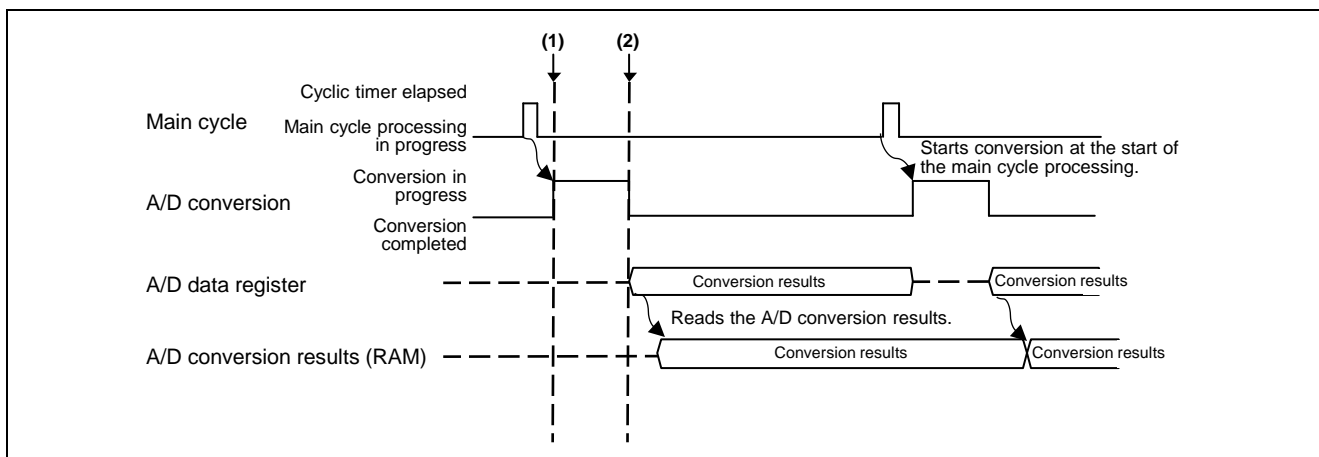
(1)
(2)

Cyclic timer elapsed
Main cycle
Main cycle processing in progress
Starts conversion at the start of the main cycle processing.
Conversion in progress
A/D conversion
Conversion completed
A/D data register
Conversion results
Conversion results
Reads the A/D conversion results.
A/D conversion results (RAM)
Conversion results
Conversion results